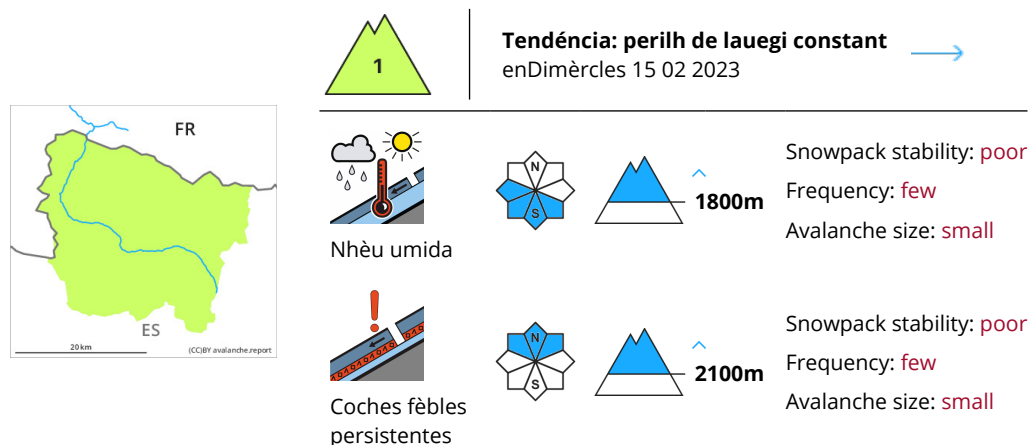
FR

ES

20 km

(CC)BY avalanche.report

1

Tendéncia: perilh de lauegi constant

enDimèrcles 15 02 2023

Nhèu umida

N

S

1800m

Snowpack stability: poor

Frequency: few

Avalanche size: small

Coches fèbles persistentes

N

S

2100m

Snowpack stability: poor

Frequency: few

Avalanche size: small